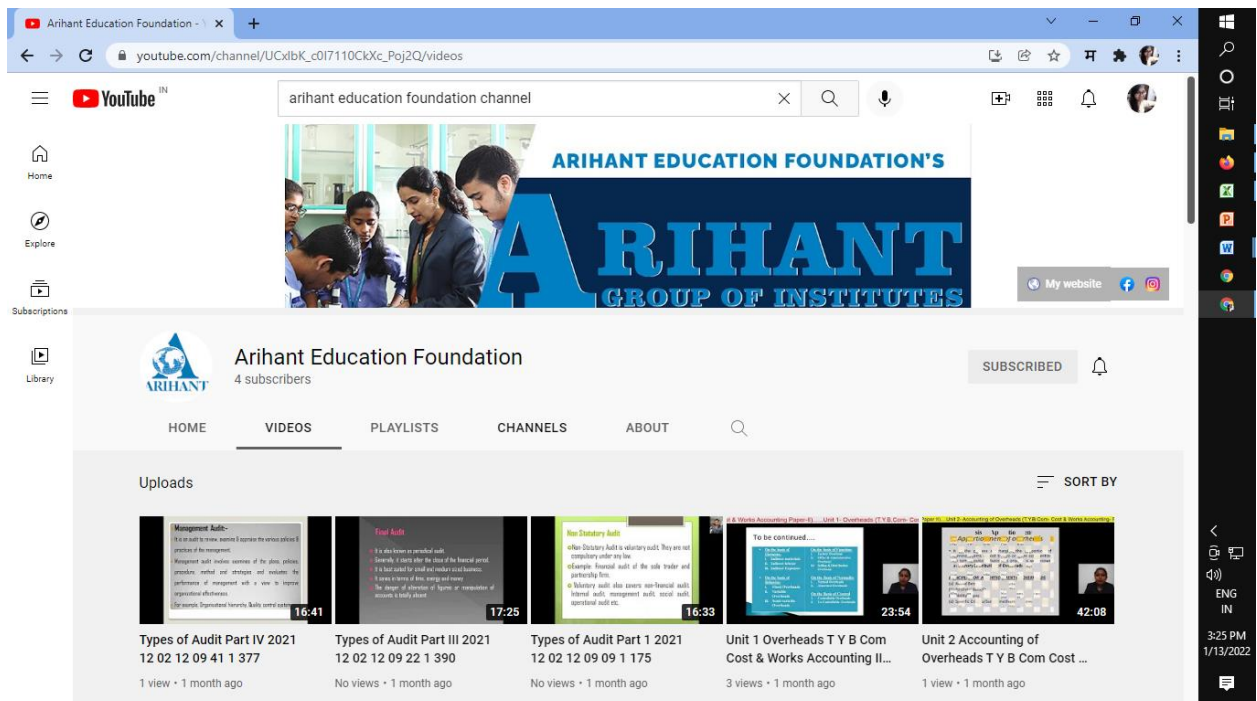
Arihant Education Foundation - Y ×
+
youtube.com/channel/UCxlbK_c0I7110CkXc_Poj2Q/videos
YouTube IN
arihant education foundation channel
Home
Explore
Subscriptions
Library

ARIHANT EDUCATION FOUNDATION'S
ARIHANT
GROUP OF INSTITUTES
My website

ARIHANT
Arihant Education Foundation
4 subscribers
SUBSCRIBED

HOME
VIDEOS
PLAYLISTS
CHANNELS
ABOUT

Uploads
SORT BY

Management Audit:-
16:41
Types of Audit Part IV 2021 12 02 12 09 41 1 377
1 view • 1 month ago

Final Audit
17:25
Types of Audit Part III 2021 12 02 12 09 22 1 390
No views • 1 month ago

Non Statutory Audit
16:33
Types of Audit Part 1 2021 12 02 12 09 09 1 175
No views • 1 month ago

To be continued....
23:54
Unit 1 Overheads T Y B Com Cost & Works Accounting II...
3 views • 1 month ago

42:08
Unit 2 Accounting of Overheads T Y B Com Cost ...
1 view • 1 month ago

ENG
IN
3:25 PM
1/13/2022